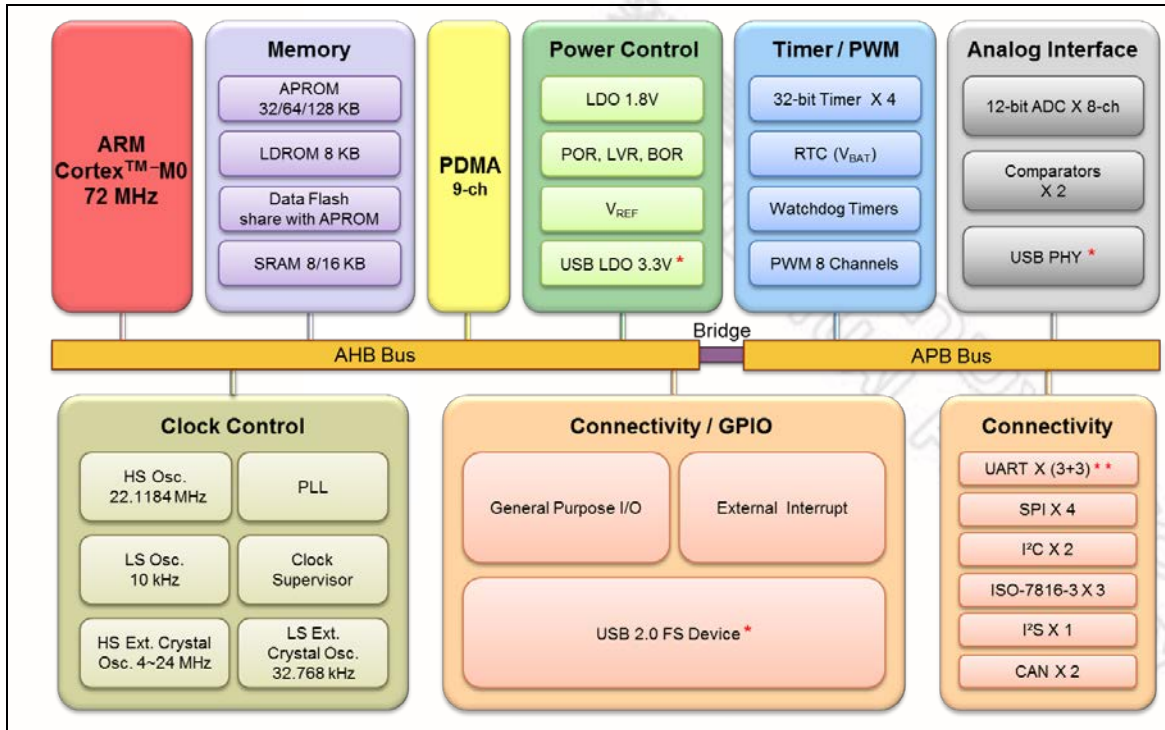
ARM
Cortex$^{TM}$-M0
72 MHz

Memory
APROM
32/64/128 KB
LDROM 8 KB
Data Flash
share with APROM
SRAM 8/16 KB

PDMA
9-ch

Power Control
LDO 1.8V
POR, LVR, BOR
$V_{REF}$
USB LDO 3.3V *

Timer / PWM
32-bit Timer X 4
RTC ($V_{BAT}$)
Watchdog Timers
PWM 8 Channels

Analog Interface
12-bit ADC X 8-ch
Comparators
X 2
USB PHY *

Bridge
AHB Bus
APB Bus

Clock Control
HS Osc.
22.1184 MHz
PLL
LS Osc.
10 kHz
Clock
Supervisor
HS Ext. Crystal
Osc. 4~24 MHz
LS Ext.
Crystal Osc.
32.768 kHz

Connectivity / GPIO
General Purpose I/O
External Interrupt
USB 2.0 FS Device *

Connectivity
UART X (3+3) * *
SPI X 4
I²C X 2
ISO-7816-3 X 3
I²S X 1
CAN X 2